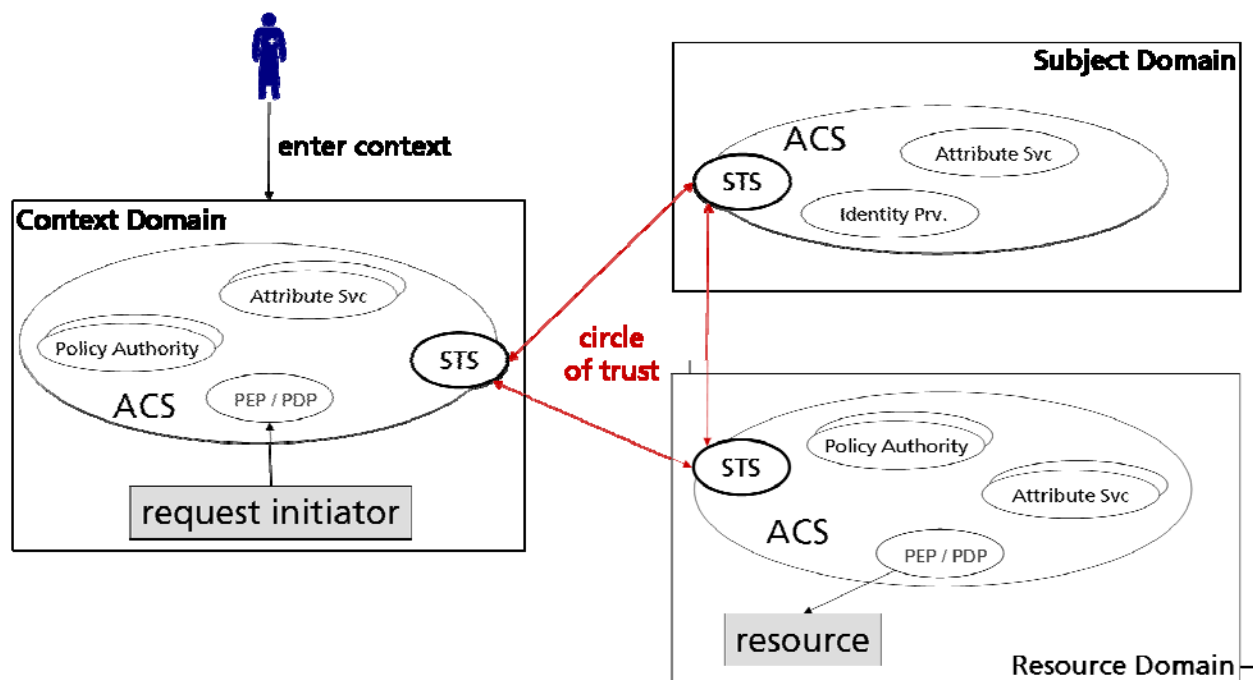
enter context

Context Domain

Attribute Svc

Policy Authority

STS

ACS

PEP / PDP

request initiator

circle of trust

Subject Domain

ACS

Attribute Svc

STS

Identity Prv.

Policy Authority

STS

Attribute Svc

ACS

PEP / PDP

resource

Resource Domain